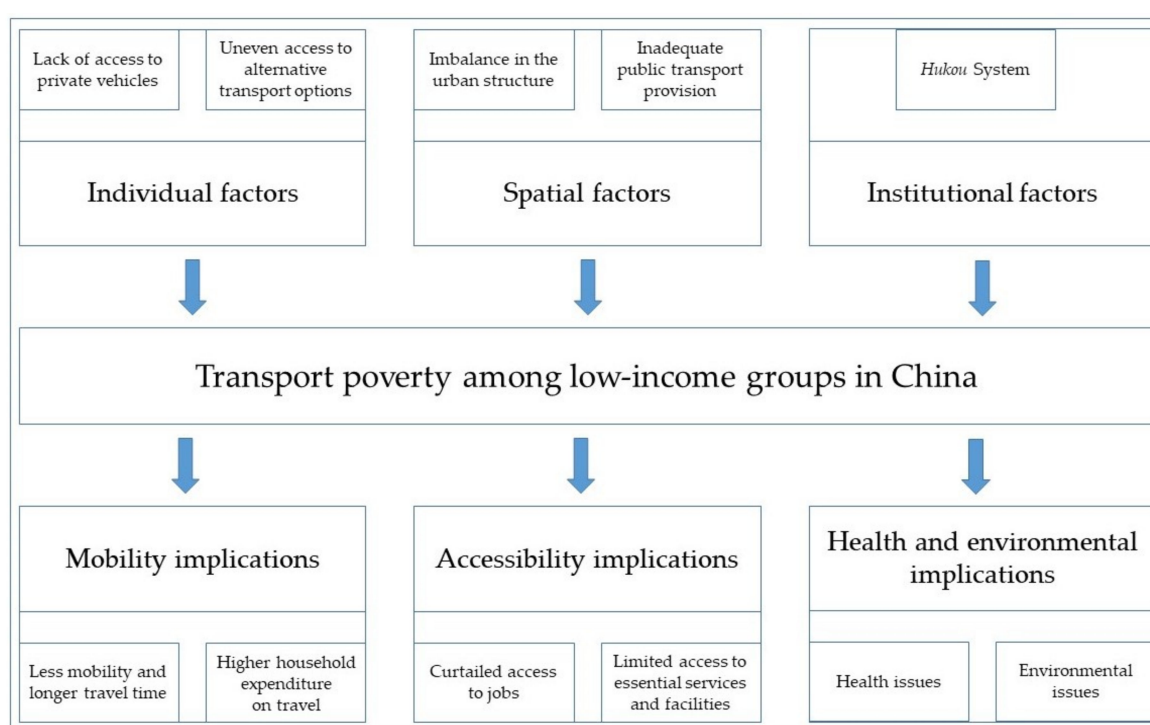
Lack of access to private vehicles

Uneven access to alternative transport options

Individual factors

Imbalance in the urban structure

Inadequate public transport provision

Spatial factors

*Hukou* System

Institutional factors

Transport poverty among low-income groups in China

Mobility implications

Less mobility and longer travel time

Higher household expenditure on travel

Accessibility implications

Curtailed access to jobs

Limited access to essential services and facilities

Health and environmental implications

Health issues

Environmental issues